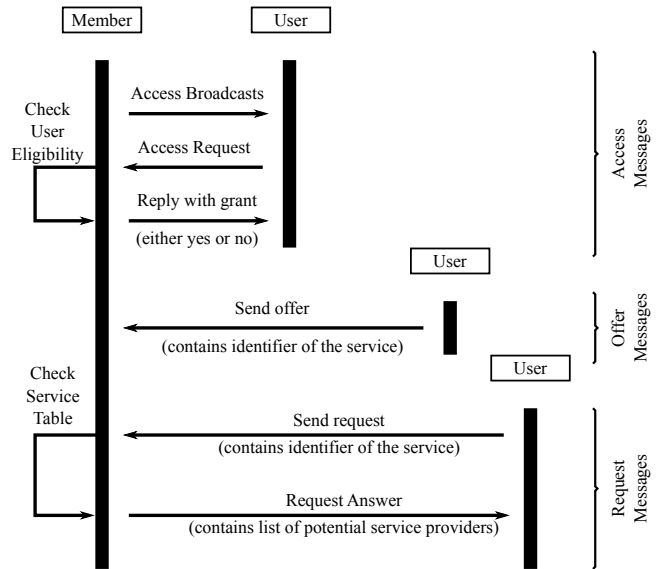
Member

User

Check User Eligibility

Access Broadcasts

Access Request

Reply with grant

(either yes or no)

Access Messages

User

Send offer

(contains identifier of the service)

Offer Messages

User

Check Service Table

Send request

(contains identifier of the service)

Request Answer

(contains list of potential service providers)

Request Messages